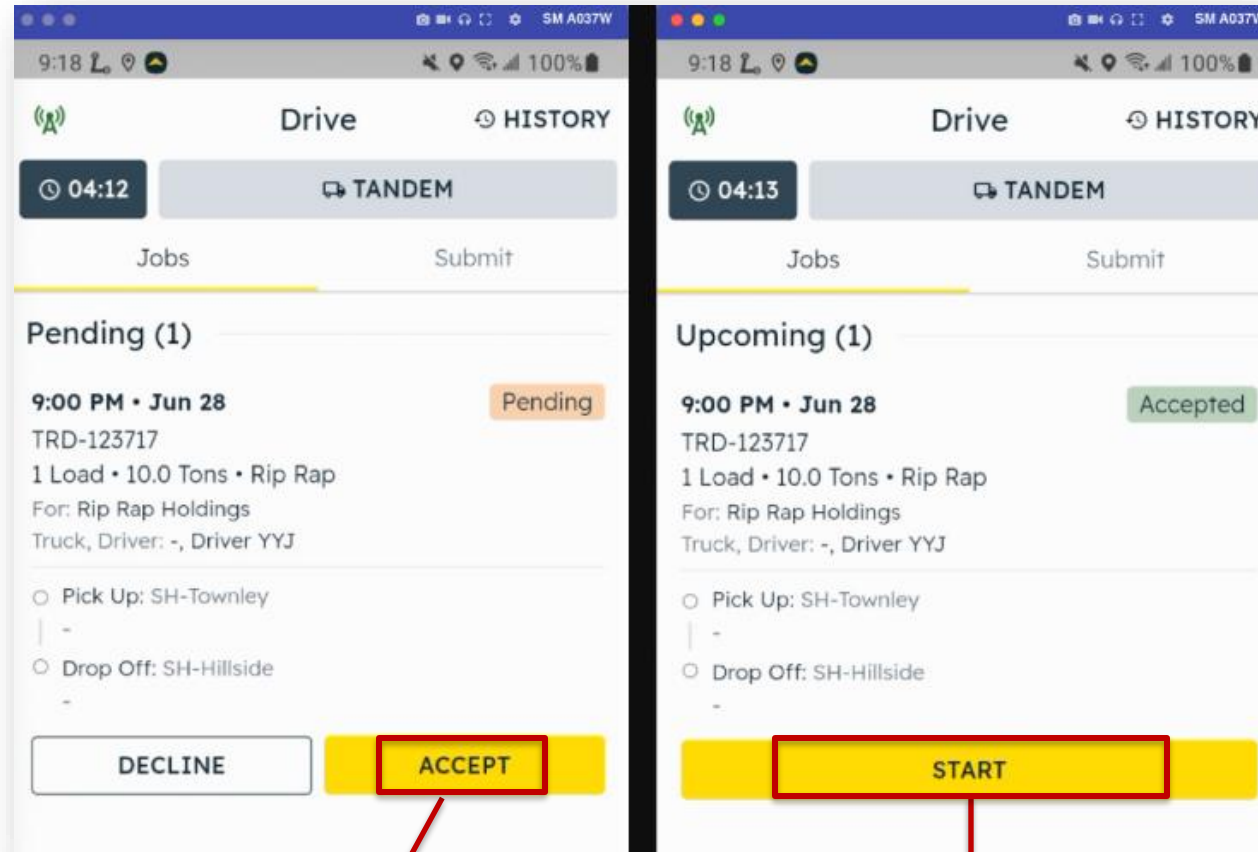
SM A037W
9:18 100%
Drive
HISTORY
04:12
TANDEM
Jobs
Submit
Pending (1)
9:00 PM • Jun 28
Pending
TRD-123717
1 Load • 10.0 Tons • Rip Rap
For: Rip Rap Holdings
Truck, Driver: -, Driver YYJ
Pick Up: SH-Townley
-
Drop Off: SH-Hillside
-
DECLINE
ACCEPT

SM A037W
9:18 100%
Drive
HISTORY
04:13
TANDEM
Jobs
Submit
Upcoming (1)
9:00 PM • Jun 28
Accepted
TRD-123717
1 Load • 10.0 Tons • Rip Rap
For: Rip Rap Holdings
Truck, Driver: -, Driver YYJ
Pick Up: SH-Townley
-
Drop Off: SH-Hillside
-
START